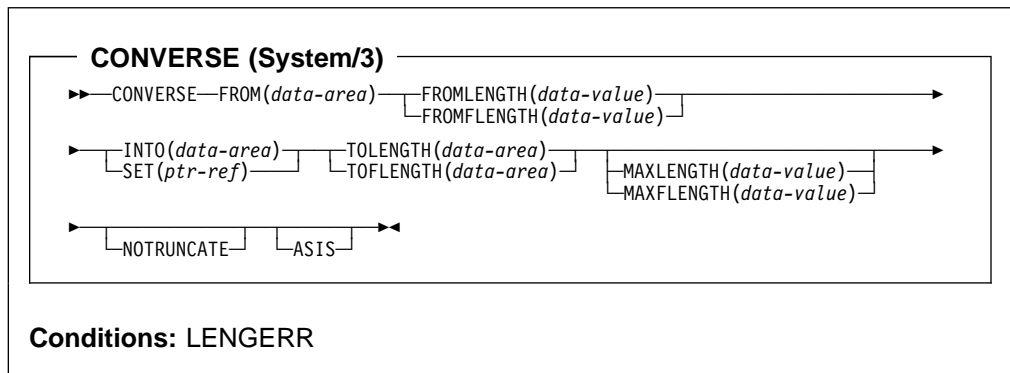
CONVERSE (System/3)

CONVERSE FROM(*data-area*) FROMLENGTH(*data-value*) FROMFLENGTH(*data-value*)

INTO(*data-area*) SET(*ptr-ref*) TOLENGTH(*data-area*) TOFLENGTH(*data-area*) MAXLENGTH(*data-value*) MAXFLENGTH(*data-value*)

NOTRUNCATE ASIS

**Conditions:** LENGERR